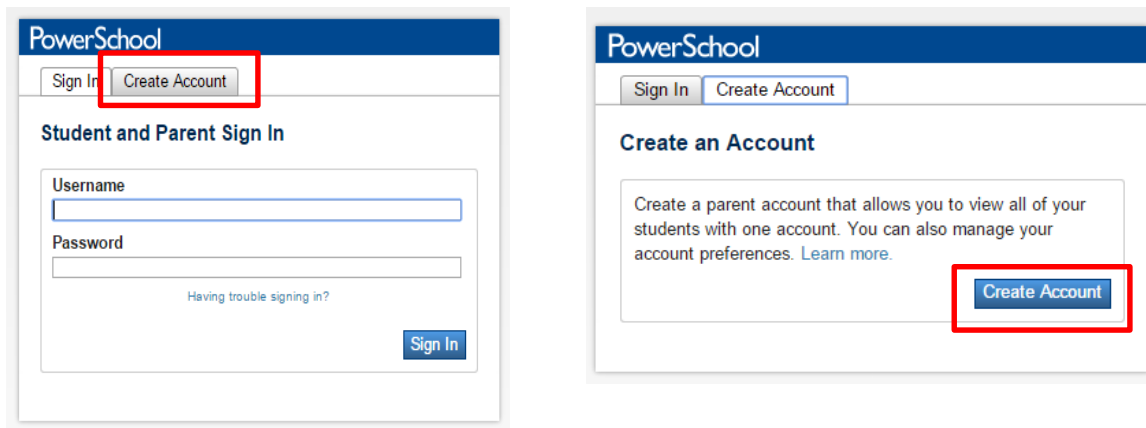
PowerSchool

Sign In | Create Account

Student and Parent Sign In

Username

Password

Having trouble signing in?

Sign In

PowerSchool

Sign In | Create Account

Create an Account

Create a parent account that allows you to view all of your students with one account. You can also manage your account preferences. Learn more.

Create Account